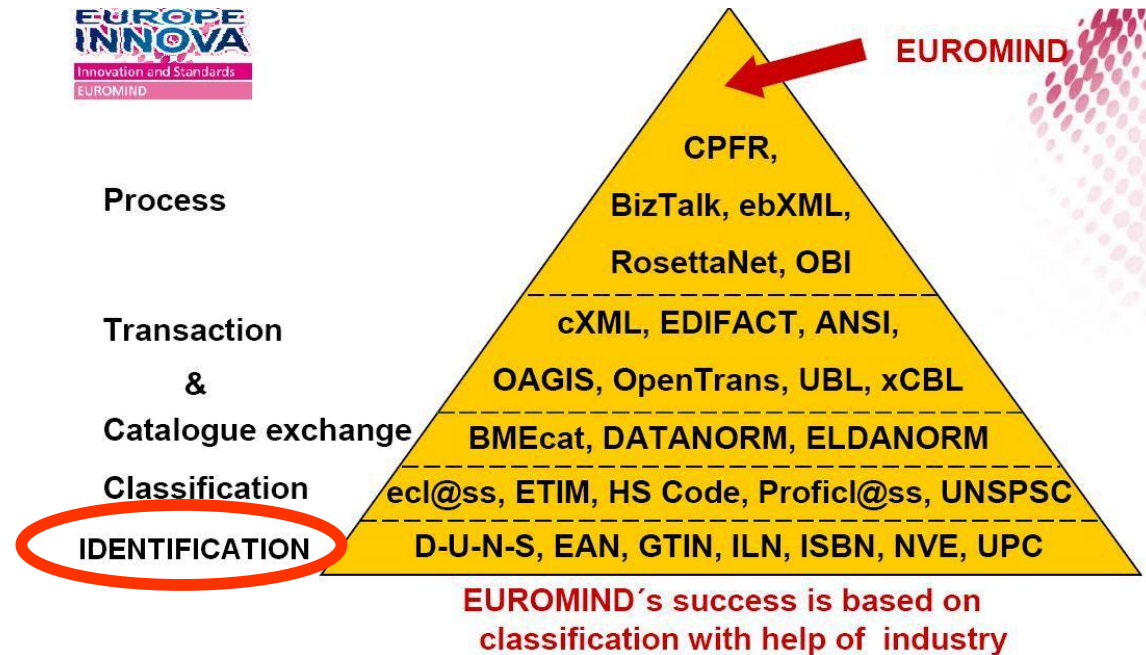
EUROPE INNOVA
Innovation and Standards
EUROMIND

EUROMIND

Process

CPFR,
BizTalk, ebXML,
RosettaNet, OBI

Transaction
&
Catalogue exchange

cXML, EDIFACT, ANSI,
OAGIS, OpenTrans, UBL, xCBL

BMEcat, DATANORM, ELDANORM

Classification

ecl@ss, ETIM, HS Code, Proficl@ss, UNSPSC

IDENTIFICATION

D-U-N-S, EAN, GTIN, ILN, ISBN, NVE, UPC

EUROMIND´s success is based on classification with help of industry